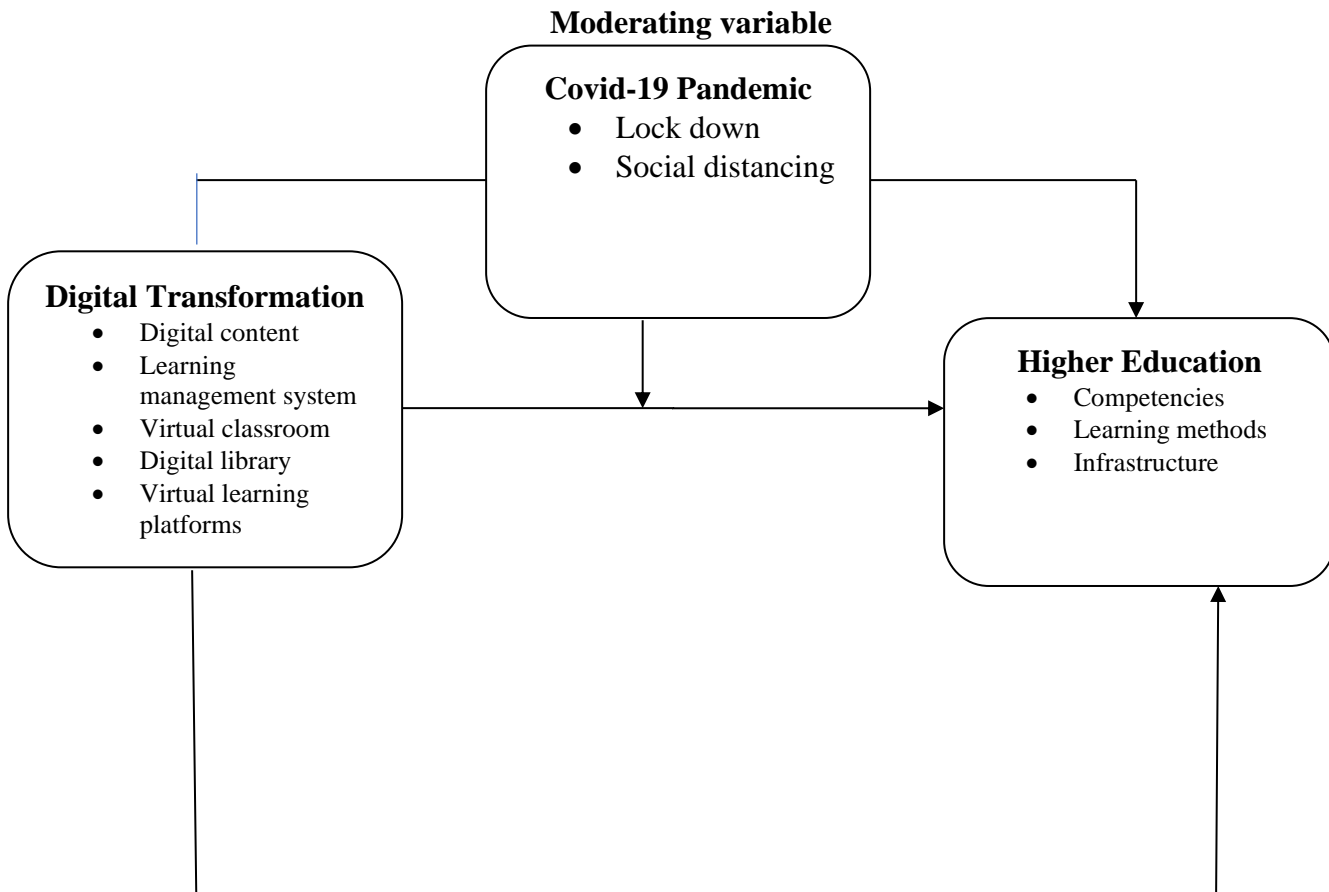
Moderating variable

Covid-19 Pandemic
- Lock down
- Social distancing

Digital Transformation
- Digital content
- Learning management system
- Virtual classroom
- Digital library
- Virtual learning platforms

Higher Education
- Competencies
- Learning methods
- Infrastructure